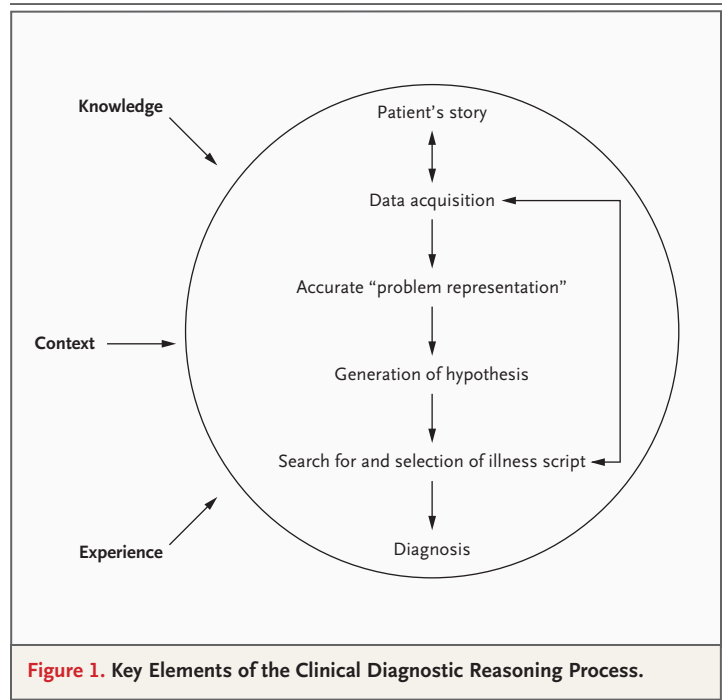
Knowledge

Context

Experience

Patient's story

Data acquisition

Accurate "problem representation"

Generation of hypothesis

Search for and selection of illness script

Diagnosis

Figure 1. Key Elements of the Clinical Diagnostic Reasoning Process.